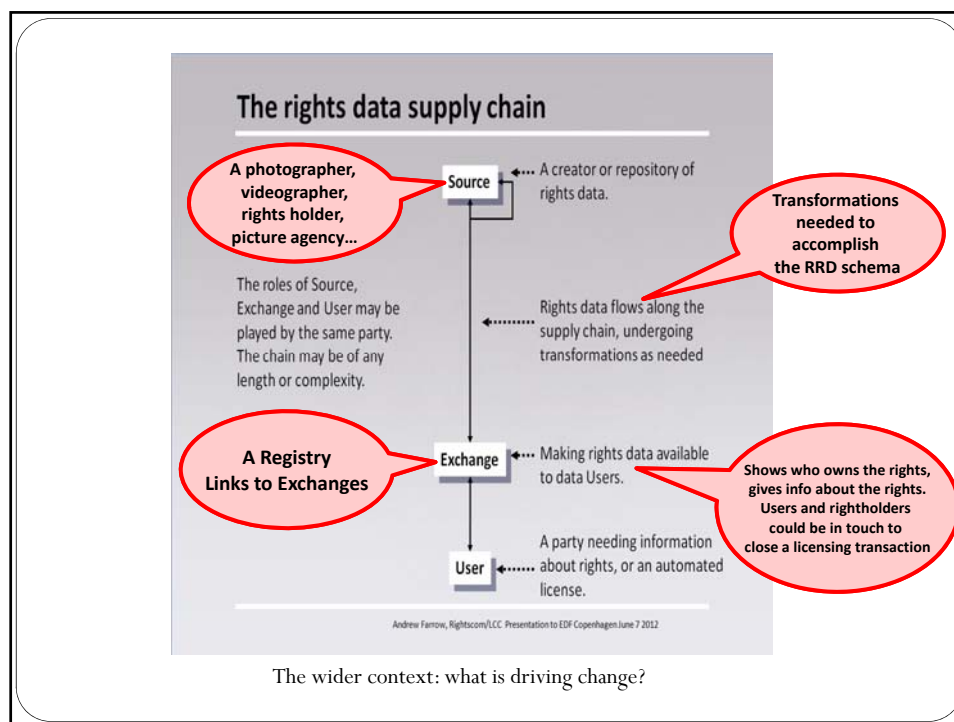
The rights data supply chain

A photographer, videographer, rights holder, picture agency…

Source

A creator or repository of rights data.

Transformations needed to accomplish the RRD schema

The roles of Source, Exchange and User may be played by the same party. The chain may be of any length or complexity.

Rights data flows along the supply chain, undergoing transformations as needed

A Registry Links to Exchanges

Exchange

Making rights data available to data Users.

Shows who owns the rights, gives info about the rights. Users and rightholders could be in touch to close a licensing transaction

User

A party needing information about rights, or an automated license.

Andrew Farrow, Rightscom/LCC Presentation to EDF Copenhagen June 7 2012

The wider context: what is driving change?